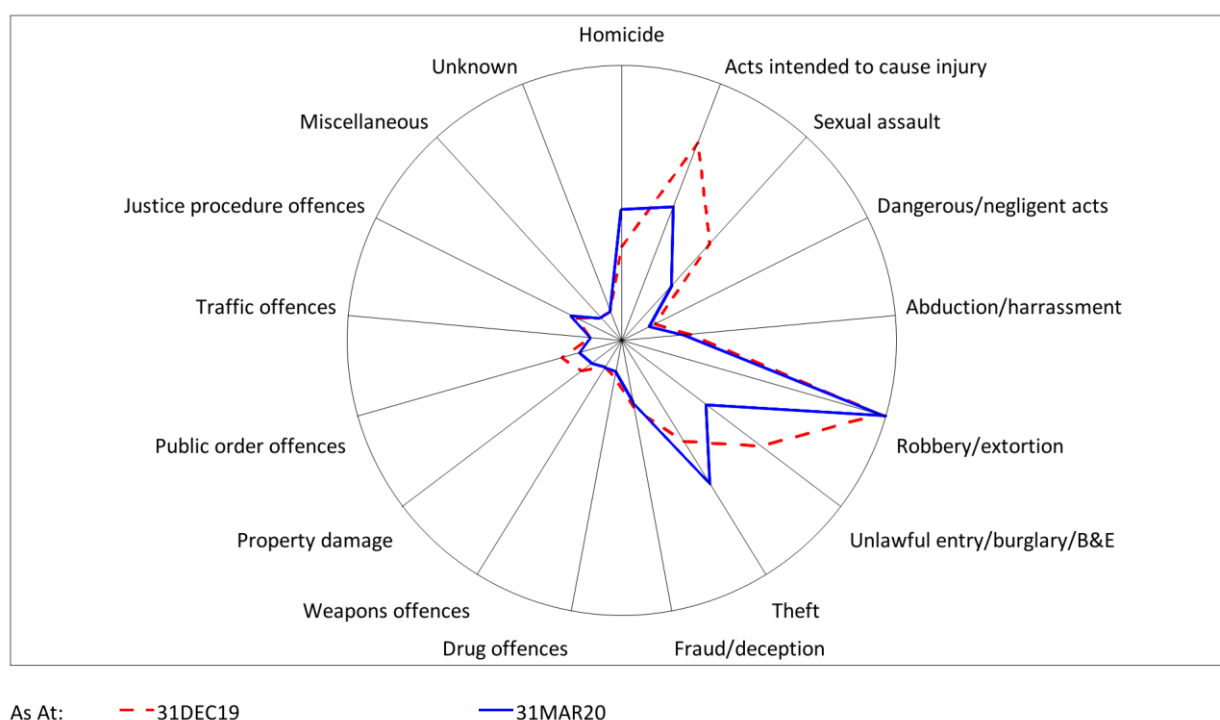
Homicide
Acts intended to cause injury
Sexual assault
Dangerous/negligent acts
Abduction/harrassment
Robbery/extortion
Unlawful entry/burglary/B&E
Theft
Fraud/deception
Drug offences
Weapons offences
Property damage
Public order offences
Traffic offences
Justice procedure offences
Miscellaneous
Unknown

As At: 31DEC19 31MAR20